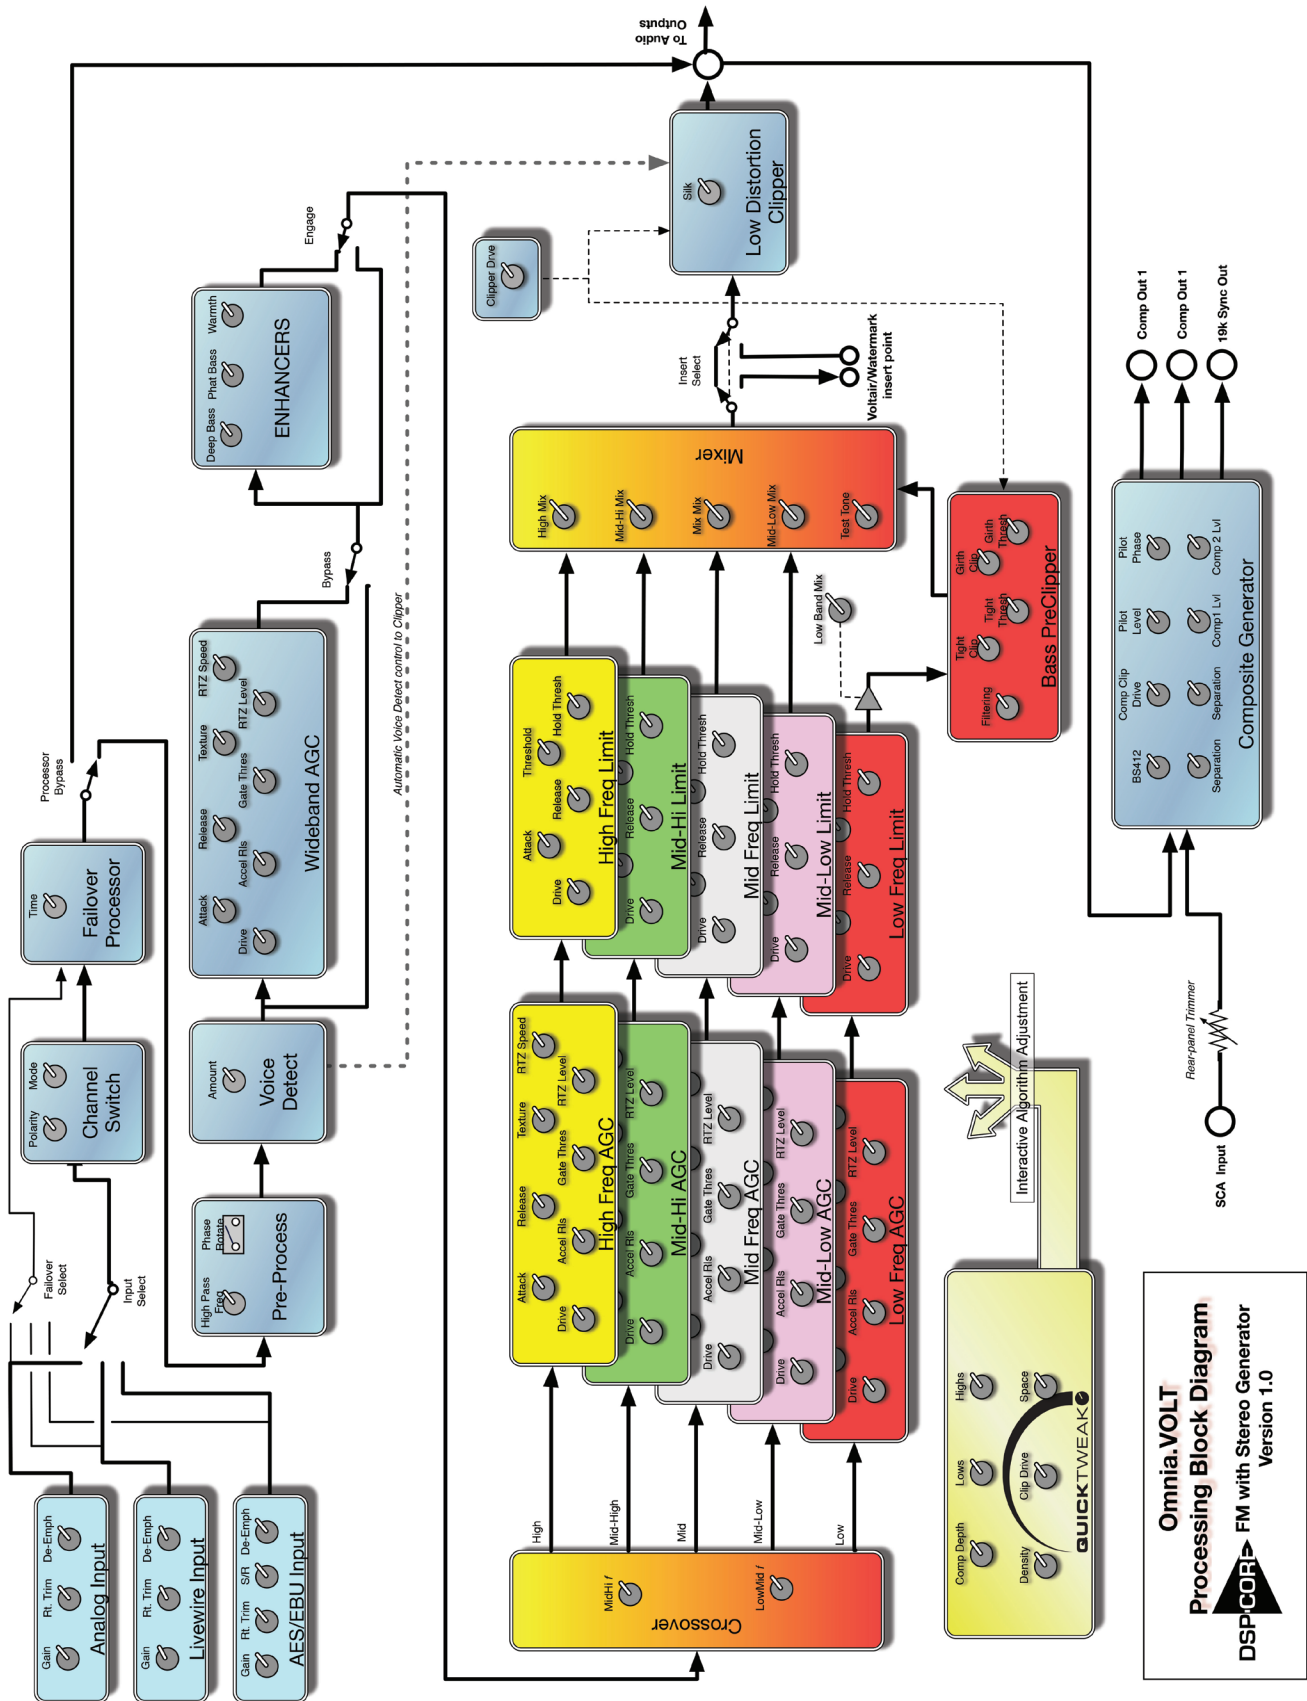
To Audio Outputs

Low Distortion Clipper
Silk

Clipper Drive

Engage

ENHANCERS
Deep Bass
Phat Bass
Warmth

Insert Select

Voltair/Watermark insert point

Mixer
High Mix
Mid-Hi Mix
Mix Mix
Mid-Low Mix
Test Tone

Bass PreClipper
Filtering
Tight Clip
Tight Thresh
Girth Clip
Girth Thresh

Low Band Mix

Comp Out 1
Comp Out 1
19k Sync Out

Composite Generator
BS412
Comp Clip Drive
Pilot Level
Pilot Phase
Separation
Separation
Comp1 Lvl
Comp 2 Lvl

Bypass

Automatic Voice Detect control to Clipper

Wideband AGC
Attack
Drive
Release
Accel Rls
Texture
Gate Thres
RTZ Speed
RTZ Level

Processor Bypass

Failover Processor
Time

High Freq Limit
Drive
Attack
Release
Threshold
Hold Thresh

Mid-Hi Limit
Drive
Release
Hold Thresh

Mid Freq Limit
Drive
Release
Hold Thresh

Mid-Low Limit
Drive
Release
Hold Thresh

Low Freq Limit
Drive
Release
Hold Thresh

Channel Switch
Polarity
Mode

Voice Detect
Amount

Pre-Process
High Pass Freq
Phase Rotate

High Freq AGC
Drive
Attack
Accel Rls
Release
Gate Thres
Texture
RTZ Level
RTZ Speed

Mid-Hi AGC
Drive
Accel Rls
Gate Thres
RTZ Level

Mid Freq AGC
Drive
Accel Rls
Gate Thres
RTZ Level

Mid-Low AGC
Drive
Accel Rls
Gate Thres
RTZ Level

Low Freq AGC
Drive
Accel Rls
Gate Thres
RTZ Level

Interactive Algorithm Adjustment

Rear-panel Trimmer

SCA Input

Failover Select

Input Select

High
Mid-High
Mid
Mid-Low
Low

Crossover
MidHi f
LowMid f

QUICKTWEAK
Comp Depth
Lows
Highs
Density
Clip Drive
Space

Analog Input
Gain
Rt. Trim
De-Emph

Livewire Input
Gain
Rt. Trim
De-Emph

AES/EBU Input
Gain
Rt. Trim
S/R
De-Emph

Omnia.VOLT
Processing Block Diagram
FM with Stereo Generator
Version 1.0
DSPCORE